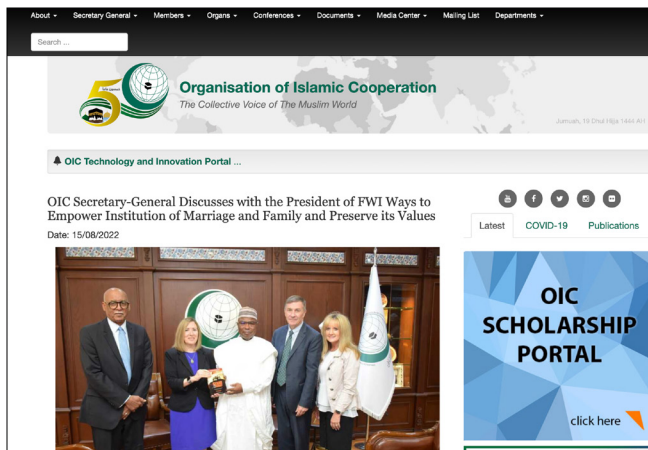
About ▾ Secretary General ▾ Members ▾ Organs ▾ Conferences ▾ Documents ▾ Media Center ▾ Mailing List Departments ▾

Search ...

50

Organisation of Islamic Cooperation
The Collective Voice of The Muslim World

Jumuah, 19 Dhul Hijja 1444 AH

OIC Technology and Innovation Portal ...

OIC Secretary-General Discusses with the President of FWI Ways to Empower Institution of Marriage and Family and Preserve its Values

Date: 15/08/2022

Latest COVID-19 Publications

OIC SCHOLARSHIP PORTAL

click here